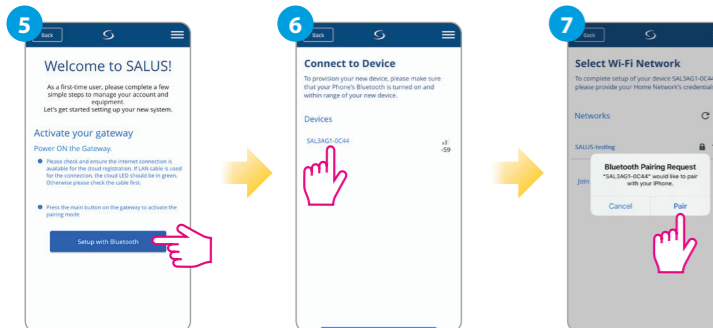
5

Back

Welcome to SALUS!

As a first-time user, please complete a few simple steps to manage your account and equipment. Let's get started setting up your new system.

Activate your gateway

Power ON the Gateway.

Please check and ensure the internet connection is available for the cloud registration. If LAN cable is used for the connection, the cloud LED should be in green. Otherwise please check the cable first.

Press the main button on the gateway to activate the pairing mode

Setup with Bluetooth

6

Back

Connect to Device

To provision your new device, please make sure that your Phone's Bluetooth is turned on and within range of your new device.

Devices

SAL3AG1-0C44

-59

7

Back

Select Wi-Fi Network

To complete setup of your device SAL3AG1-0C44 please provide your Home Network's credentials

Networks

SALUS-testing

Join

Bluetooth Pairing Request

"SAL3AG1-0C44" would like to pair with your iPhone.

Cancel

Pair